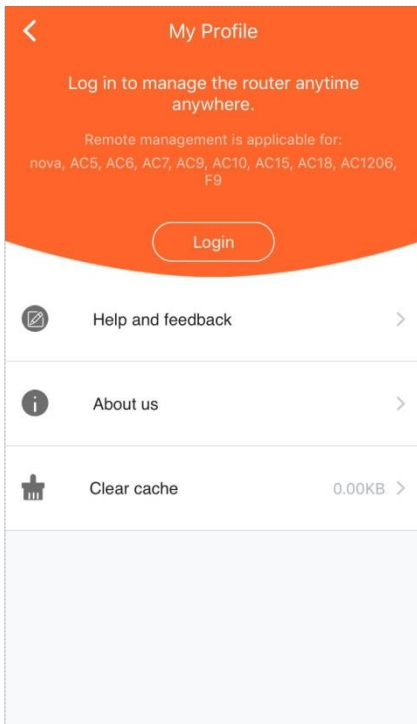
My Profile

Log in to manage the router anytime anywhere.

Remote management is applicable for: nova, AC5, AC6, AC7, AC9, AC10, AC15, AC18, AC1206, F9

Login

Help and feedback

About us

Clear cache

0.00KB